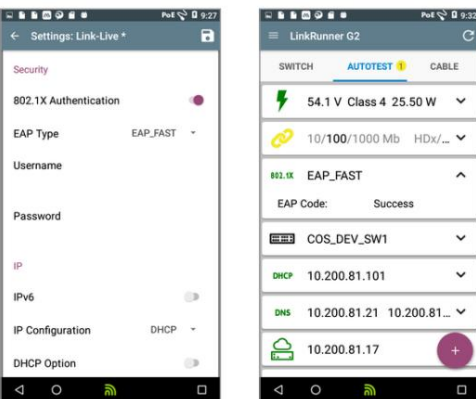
PoE 9:27
Settings: Link-Live *
Security
802.1X Authentication
EAP Type EAP_FAST
Username
Password
IP
IPv6
IP Configuration DHCP
DHCP Option

PoE 9:32
LinkRunner G2
SWITCH AUTOTEST 1 CABLE
54.1 V Class 4 25.50 W
10/100/1000 Mb HDx/...
802.1X EAP_FAST
EAP Code: Success
COS_DEV_SW1
DHCP 10.200.81.101
DNS 10.200.81.21 10.200.81...
10.200.81.17
+